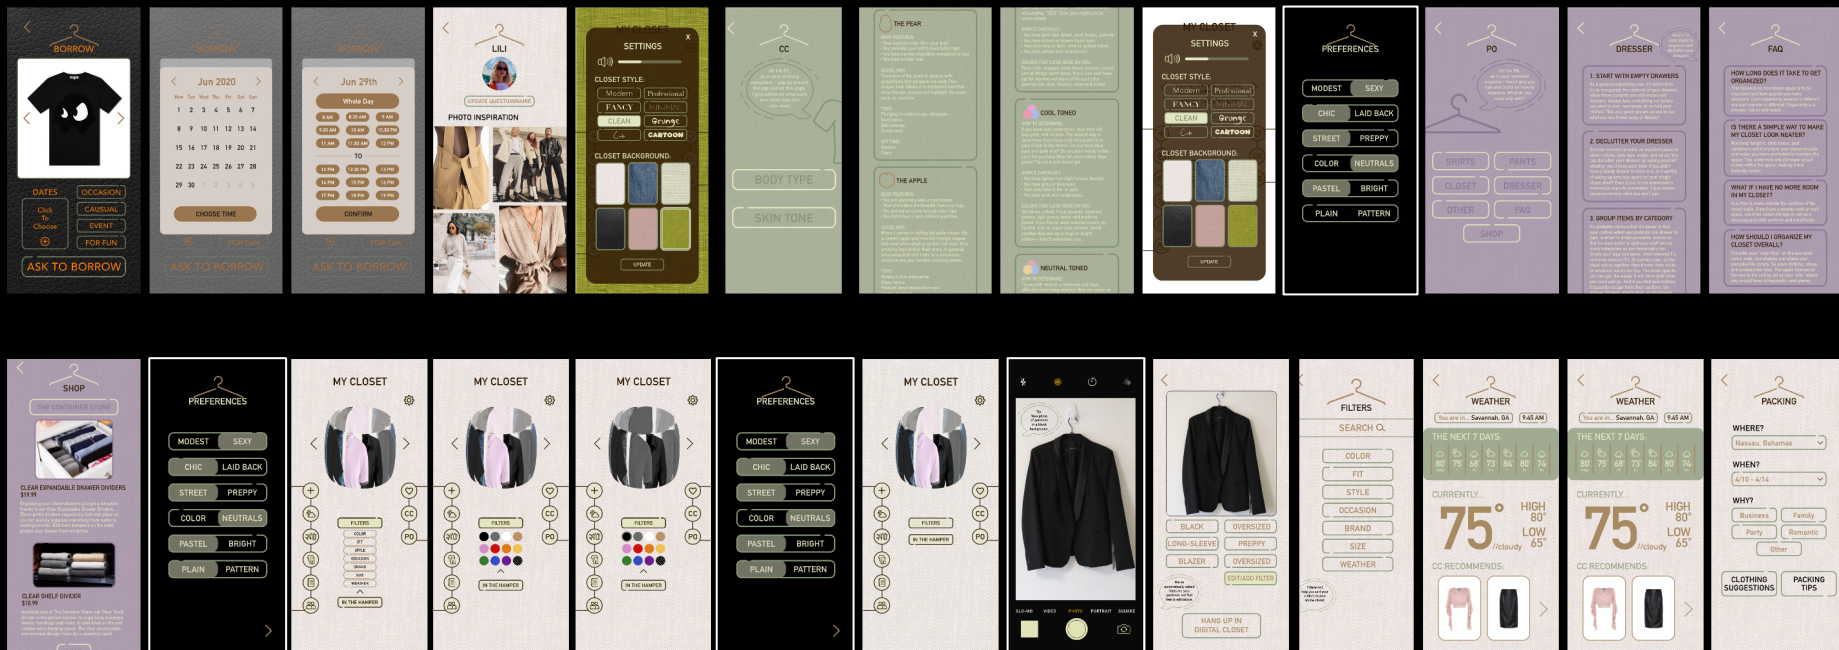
BORROW

DATES
Click To Choose
OCCASION
CAUSUAL
EVENT
FOR FUN
ASK TO BORROW

BORROW
Jun 2020
Mon Tue Wed Thu Fri Sat Sun
1 2 3 4 5 6 7
8 9 10 11 12 13 14
15 16 17 18 19 20 21
22 23 24 25 26 27 28
29 30
CHOOSE TIME
ASK TO BORROW

BORROW
Jun 29th
Whole Day
TO
CONFIRM
ASK TO BORROW

LILI
UPDATE QUESTIONNAIRE
PHOTO INSPIRATION

MY CLOSET
SETTINGS
CLOSET STYLE:
Modern
Professional
FANCY
MINIMAL
CLEAN
Grunge
CARTOON
CLOSET BACKGROUND:
UPDATE

CC
BODY TYPE
SKIN TONE

THE PEAR
THE APPLE

COOL TONED
NEUTRAL TONED

MY CLOSET
SETTINGS
CLOSET STYLE:
Modern
Professional
FANCY
MINIMAL
CLEAN
Grunge
CARTOON
CLOSET BACKGROUND:
UPDATE

PREFERENCES
MODEST
SEXY
CHIC
LAID BACK
STREET
PREPPY
COLOR
NEUTRALS
PASTEL
BRIGHT
PLAIN
PATTERN

PO
SHIRTS
PANTS
CLOSET
DRESSER
OTHER
FAQ
SHOP

DRESSER
1. START WITH EMPTY DRAWERS
2. DECLUTTER YOUR DRESSER
3. GROUP ITEMS BY CATEGORY

FAQ
HOW LONG DOES IT TAKE TO GET ORGANIZED?
IS THERE A SIMPLE WAY TO MAKE MY CLOSET LOOK NEATER?
WHAT IF I HAVE NO MORE ROOM IN MY CLOSET?
HOW SHOULD I ORGANIZE MY CLOSET OVERALL?

SHOP
THE CONTAINER STORE
CLEAR EXPANDABLE DRAWER DIVIDERS
$19.99
CLEAR SHELF DIVIDER
$10.99

PREFERENCES
MODEST
SEXY
CHIC
LAID BACK
STREET
PREPPY
COLOR
NEUTRALS
PASTEL
BRIGHT
PLAIN
PATTERN

MY CLOSET
CC
PO
FILTERS
COLOR
FIT
STYLE
OCCASION
BRAND
SIZE
WEATHER
IN THE HAMPER

MY CLOSET
CC
PO
FILTERS
IN THE HAMPER

MY CLOSET
CC
PO
FILTERS
IN THE HAMPER

PREFERENCES
MODEST
SEXY
CHIC
LAID BACK
STREET
PREPPY
COLOR
NEUTRALS
PASTEL
BRIGHT
PLAIN
PATTERN

MY CLOSET
CC
PO
FILTERS
IN THE HAMPER

SLO-MO
VIDEO
PHOTO
PORTRAIT
SQUARE

BLACK
OVERSIZED
LONG-SLEEVE
PREPPY
BLAZER
OVERSIZED
EDIT/ADD FILTER
HANG UP IN DIGITAL CLOSET

FILTERS
SEARCH
COLOR
FIT
STYLE
OCCASION
BRAND
SIZE
WEATHER

WEATHER
You are in... Savannah, GA
9:45 AM
THE NEXT 7 DAYS:
80 75 68 73 84 80 74
CURRENTLY...
75°
HIGH 80°
LOW 65°
/cloudy
CC RECOMMENDS:

WEATHER
You are in... Savannah, GA
9:45 AM
THE NEXT 7 DAYS:
80 75 68 73 84 80 74
CURRENTLY...
75°
HIGH 80°
LOW 65°
/cloudy
CC RECOMMENDS:

PACKING
WHERE?
Nassau, Bahamas
WHEN?
4/10 - 4/14
WHY?
Business
Family
Party
Romantic
Other
CLOTHING SUGGESTIONS
PACKING TIPS